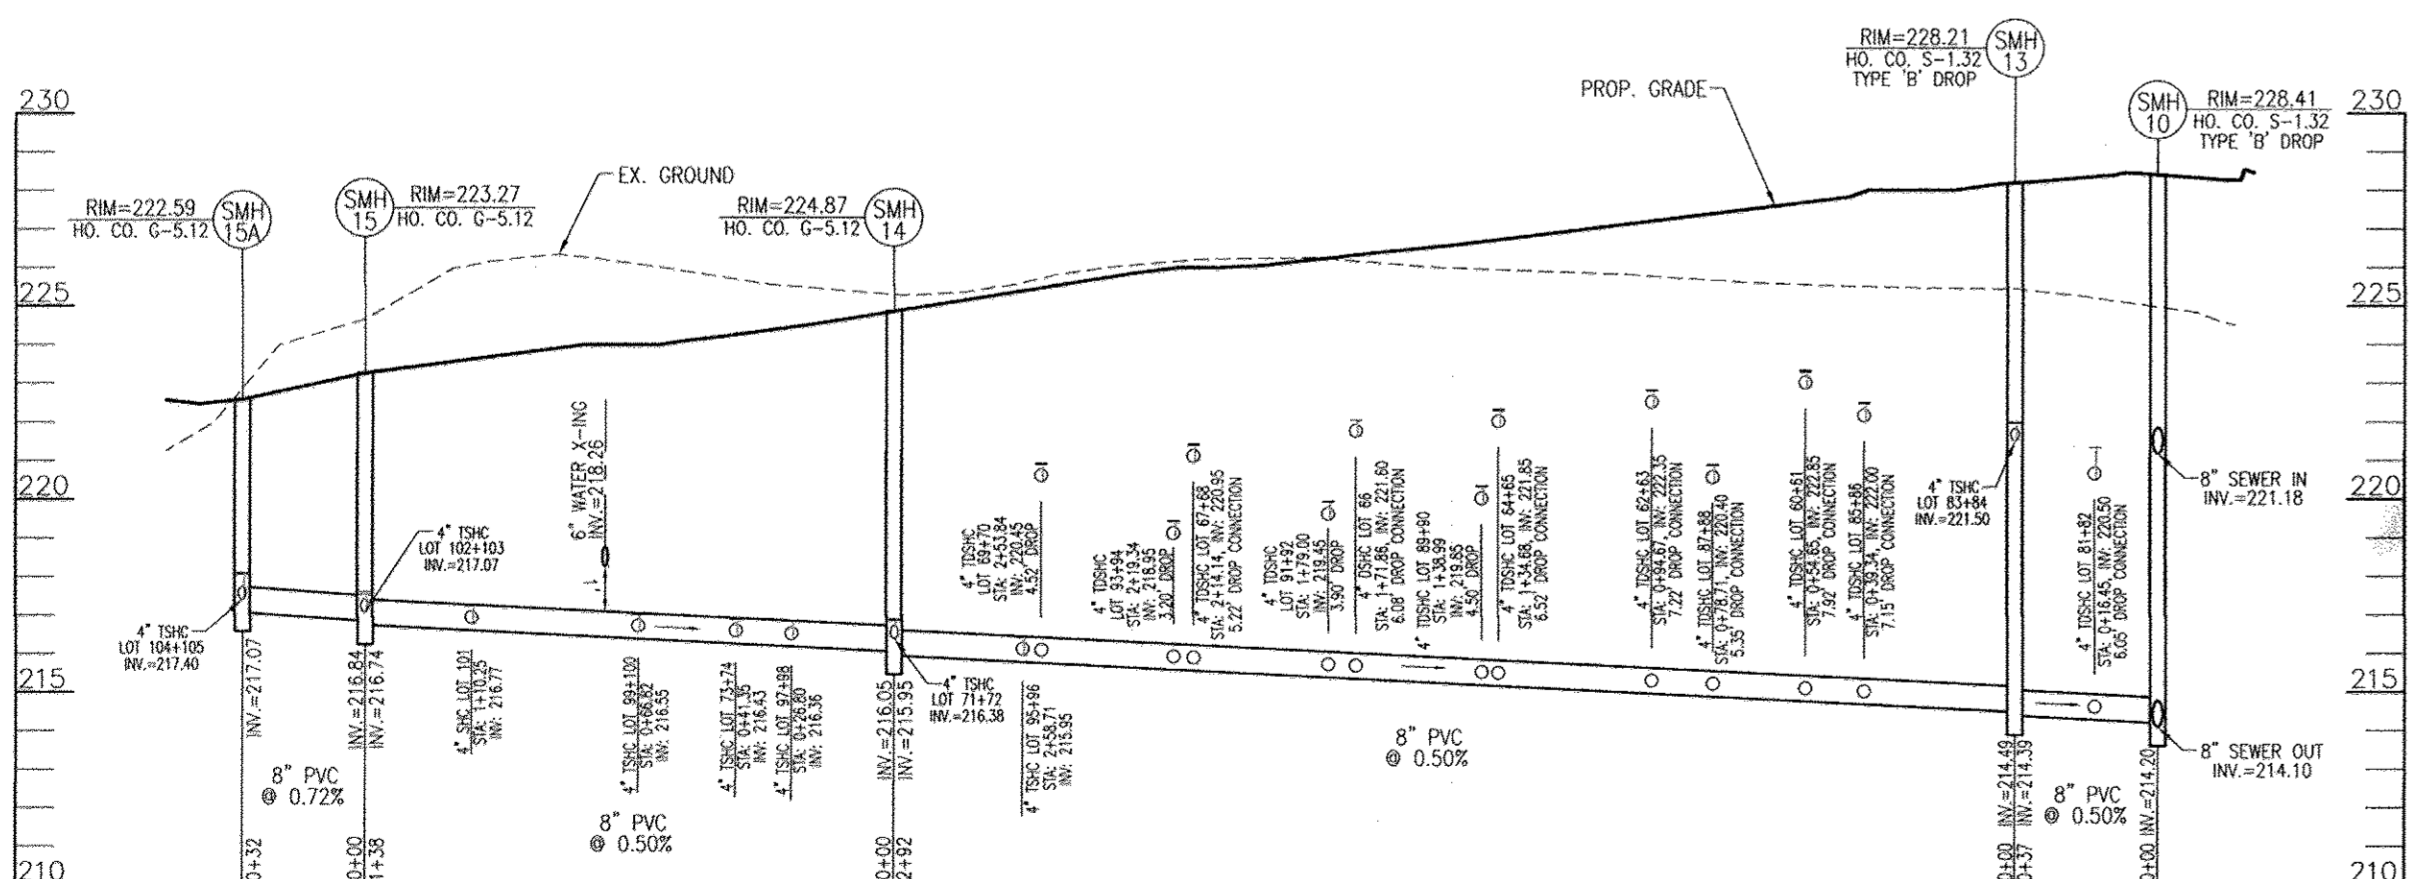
RIM=228.21
HO. CO. S-1.32
TYPE 'B' DROP
SMH 13

PROP. GRADE

SMH 10
RIM=228.41
HO. CO. S-1.32
TYPE 'B' DROP

230
225
220
215
210

EX. GROUND

RIM=222.59
HO. CO. G-5.12
SMH 15A

SMH 15
RIM=223.27
HO. CO. G-5.12

RIM=224.87
HO. CO. G-5.12
SMH 14

6" WATER X-ING
INV.=218.26

4" TSHC
LOT 102+103
INV.=217.07

4" TSHC
LOT 104+105
INV.=217.40

INV.=217.07

INV.=216.84
INV.=216.74

4" SHC LOT 101
STA: 1+10.25
INV: 216.77

8" PVC
@ 0.72%

4" TSHC LOT 99+100
STA: 0+66.82
INV: 216.55

4" TSHC LOT 73+74
STA: 0+41.35
INV: 216.43

4" TSHC LOT 97+98
STA: 0+26.80
INV: 216.36

8" PVC
@ 0.50%

INV.=216.05
INV.=215.95

4" TSHC
LOT 71+72
INV.=216.38

4" TSHC LOT 95+96
STA: 2+58.71
INV: 215.95

4" TDSHC
LOT 69+70
STA: 2+53.84
INV: 220.45
4.52' DROP

4" TDSHC
LOT 93+94
STA: 2+19.34
INV: 218.95
3.20' DROP

4" TDSHC LOT 67+68
STA: 2+14.14, INV: 220.95
5.22' DROP CONNECTION

4" TDSHC
LOT 91+92
STA: 1+79.00
INV: 219.45
3.90' DROP

4" DSHC LOT 66
STA: 1+71.86, INV: 221.60
6.08' DROP CONNECTION

4" TDSHC LOT 89+90
STA: 1+38.99
INV: 219.85
4.50' DROP

4" TDSHC LOT 64+65
STA: 1+34.68, INV: 221.85
6.52' DROP CONNECTION

8" PVC
@ 0.50%

4" TDSHC LOT 62+63
STA: 0+94.67, INV: 222.35
7.22' DROP CONNECTION

4" TDSHC LOT 87+88
STA: 0+78.71, INV: 220.40
5.35' DROP CONNECTION

4" TDSHC LOT 60+61
STA: 0+54.65, INV: 222.85
7.92' DROP CONNECTION

4" TDSHC LOT 85+86
STA: 0+39.34, INV: 222.00
7.15' DROP CONNECTION

4" TSHC
LOT 83+84
INV.=221.50

4" TDSHC LOT 81+82
STA: 0+16.45, INV: 220.50
6.05' DROP CONNECTION

8" SEWER IN
INV.=221.18

8" SEWER OUT
INV.=214.10

INV.=214.49
INV.=214.39

8" PVC
@ 0.50%

INV.=214.20

0+32
0+00
1+38
0+00
2+92
0+00
0+37
0+00